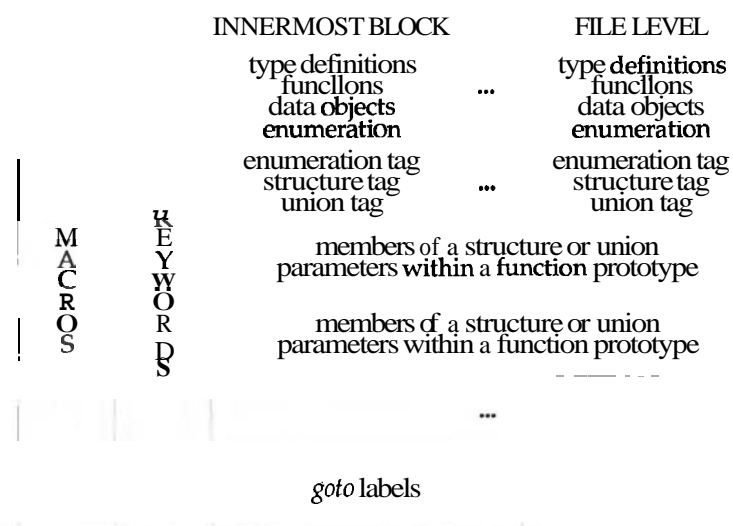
INNERMOST BLOCK

FILE LEVEL

type definitions
funcllons
data objects
enumeration

...

type definitions
funcllons
data objects
enumeration

enumeration tag
structure tag
union tag

...

enumeration tag
structure tag
union tag

M
A
C
R
O
S

K
E
Y
W
O
R
D
S

members of a structure or union
parameters within a function prototype

members of a structure or union
parameters within a function prototype

...

goto labels